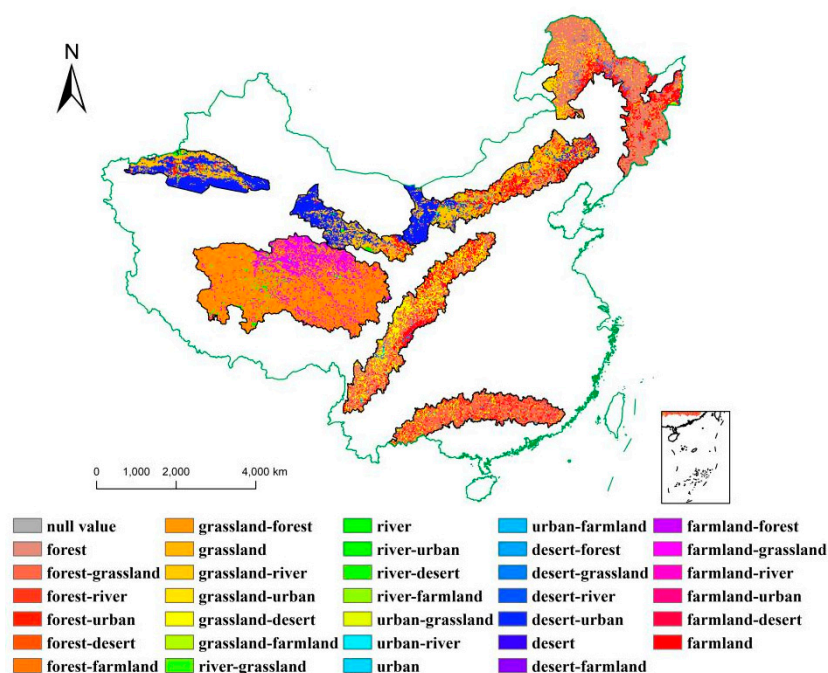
N

0 1,000 2,000 4,000 km

null value
forest
forest-grassland
forest-river
forest-urban
forest-desert
forest-farmland

grassland-forest
grassland
grassland-river
grassland-urban
grassland-desert
grassland-farmland
river-grassland

river
river-urban
river-desert
river-farmland
urban-grassland
urban-river
urban

urban-farmland
desert-forest
desert-grassland
desert-river
desert-urban
desert
desert-farmland

farmland-forest
farmland-grassland
farmland-river
farmland-urban
farmland-desert
farmland